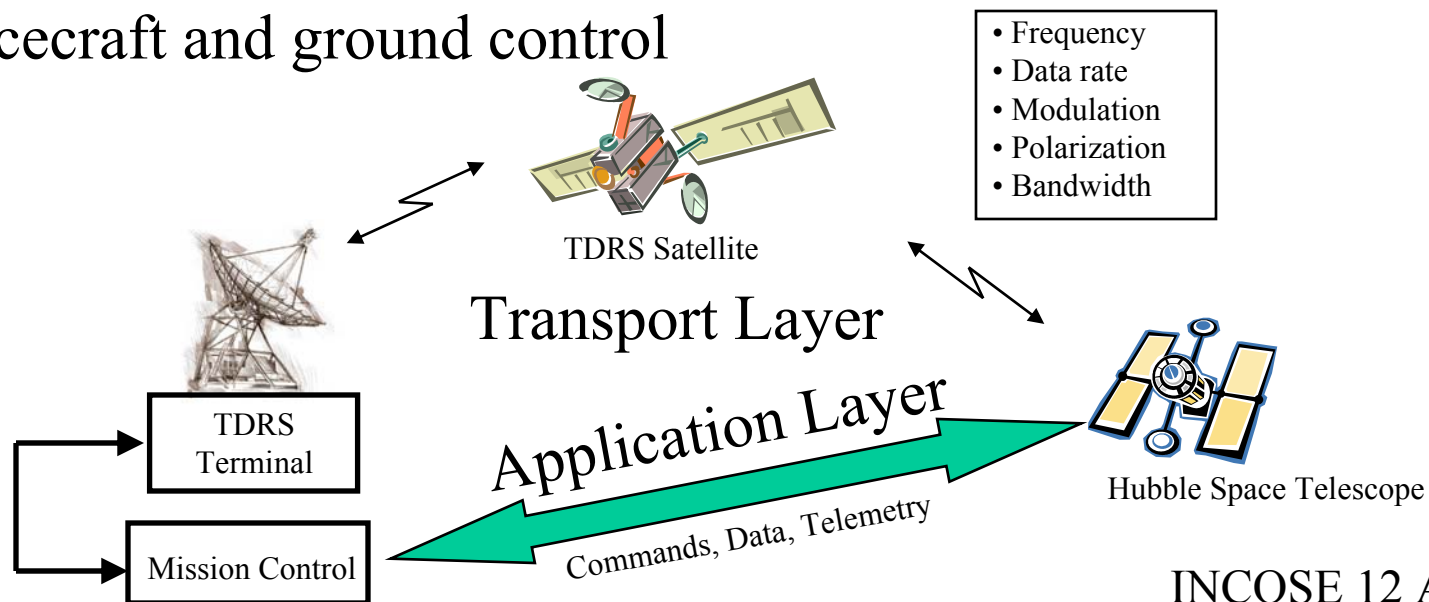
cecraft and ground control

• Frequency
• Data rate
• Modulation
• Polarization
• Bandwidth

TDRS Satellite

Transport Layer

TDRS Terminal

Mission Control

Application Layer

Commands, Data, Telemetry

Hubble Space Telescope

INCOSE 12 A